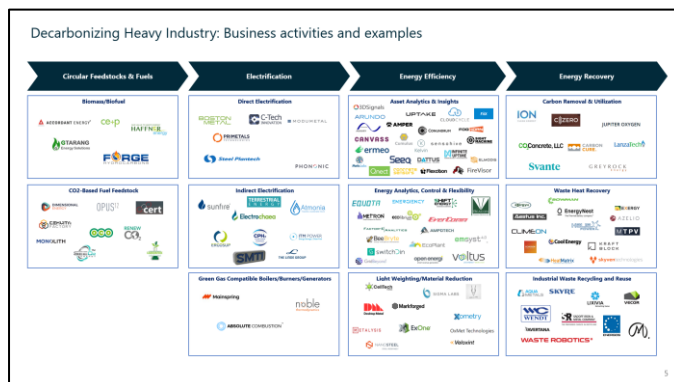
Decarbonizing Heavy Industry: Business activities and examples

Circular Feedstocks & Fuels

Electrification

Energy Efficiency

Energy Recovery

Biomass/Biofuel

ACCOBIANT ENERGY

ce+p

HAFFNER energy

GTARANG

FORGE

CO2-Based Fuel Feedstock

DIMENSIONAL ENERGY

OPUS 12

cert

CEMVITA FACTORY

MONOLITH

RENEW CO2

Direct Electrification

BOSTON METAL

C-Tech INNOVATION

MODUSTATEL

PRIMETALS TECHNOLOGIES

Steel Plantech

PHONONIC

Indirect Electrification

sunfire

TERRESTRIAL ENERGY

Electrochaea

Atmonia

SMTI

Green Gas Compatible Boilers/Burners/Generators

Mainspring

noble

ABSOLUTE COMBUSTION

Asset Analytics & Insights

3DSignals

UPTAKE

ARUNDO

AMPER

CANVASS

ermeo

Seeq

FireVisor

Energy Analytics, Control & Flexibility

EQUOTA

ENERGENCY

METRON

EverGreen

AMPOTECH

voltus

Light Weighting/Material Reduction

Markforged

Boston Materials

ExOne

STALYSIS

OnMet Technologies

Carbon Removal & Utilization

ION

C2ZERO

JUPITER OXYGEN

CO2 Concrete, LLC

CARBON CURE

LanzaTech

Svante

GREYROCK

Waste Heat Recovery

Enerbit

EnergyNest

AZELIO

CLIMEON

MTPV

CoolEnergy

KRAFT BLOCK

Industrial Waste Recycling and Reuse

SKYRE

VECOR

WENDT

WASTE ROBOTICS

5